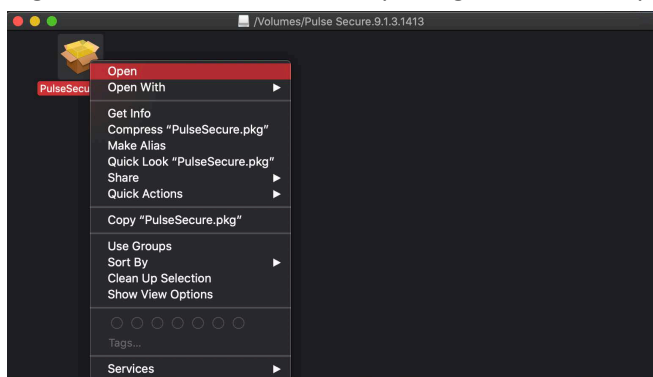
/Volumes/Pulse Secure.9.1.3.1413

PulseSecu

Open
Open With

Get Info
Compress "PulseSecure.pkg"
Make Alias
Quick Look "PulseSecure.pkg"
Share
Quick Actions

Copy "PulseSecure.pkg"

Use Groups
Sort By
Clean Up Selection
Show View Options

Tags...

Services